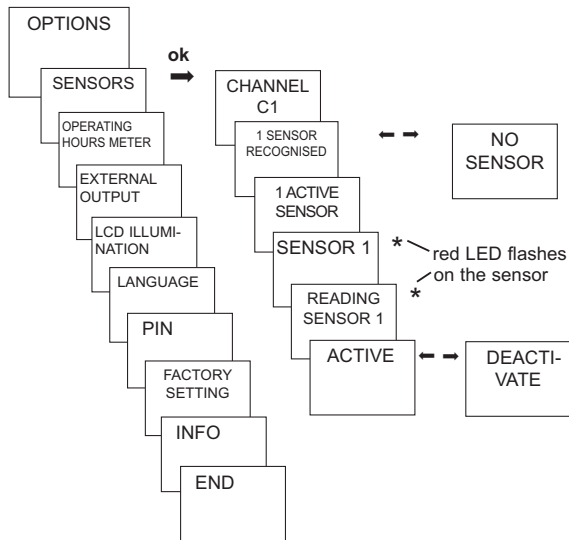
OPTIONS

SENSORS

OPERATING HOURS METER

EXTERNAL OUTPUT

LCD ILLUMINATION

LANGUAGE

PIN

FACTORY SETTING

INFO

END

ok

CHANNEL C1

1 SENSOR RECOGNISED

NO SENSOR

1 ACTIVE SENSOR

SENSOR 1

*

red LED flashes on the sensor

*

READING SENSOR 1

ACTIVE

DEACTIVATE